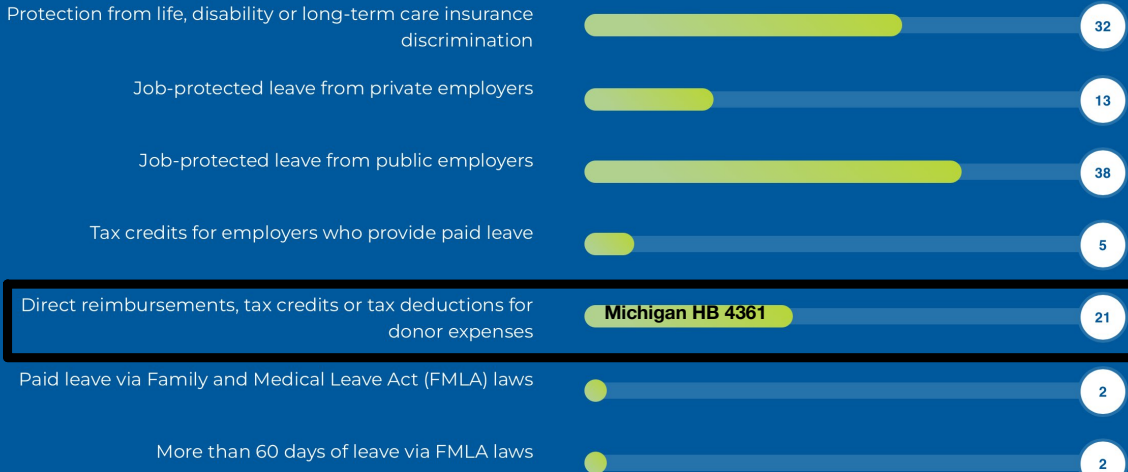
Protection from life, disability or long-term care insurance discrimination 32

Job-protected leave from private employers 13

Job-protected leave from public employers 38

Tax credits for employers who provide paid leave 5

Direct reimbursements, tax credits or tax deductions for donor expenses Michigan HB 4361 21

Paid leave via Family and Medical Leave Act (FMLA) laws 2

More than 60 days of leave via FMLA laws 2